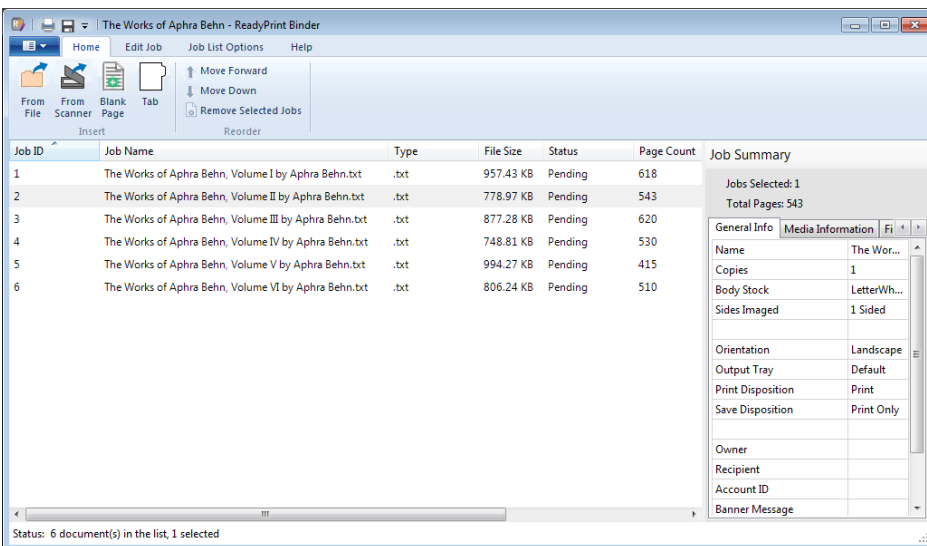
The Works of Aphra Behn - ReadyPrint Binder

Home | Edit Job | Job List Options | Help

From File | From Scanner | Blank Page | Tab
Insert

Move Forward
Move Down
Remove Selected Jobs
Reorder

| Job ID | Job Name | Type | File Size | Status | Page Count |
|---|---|---|---|---|---|
| 1 | The Works of Aphra Behn, Volume I by Aphra Behn.txt | .txt | 957.43 KB | Pending | 618 |
| 2 | The Works of Aphra Behn, Volume II by Aphra Behn.txt | .txt | 778.97 KB | Pending | 543 |
| 3 | The Works of Aphra Behn, Volume III by Aphra Behn.txt | .txt | 877.28 KB | Pending | 620 |
| 4 | The Works of Aphra Behn, Volume IV by Aphra Behn.txt | .txt | 748.81 KB | Pending | 530 |
| 5 | The Works of Aphra Behn, Volume V by Aphra Behn.txt | .txt | 994.27 KB | Pending | 415 |
| 6 | The Works of Aphra Behn, Volume VI by Aphra Behn.txt | .txt | 806.24 KB | Pending | 510 |

Job Summary

Jobs Selected: 1
Total Pages: 543

General Info | Media Information | Fi

| Name | The Wor... |
|---|---|
| Copies | 1 |
| Body Stock | LetterWh... |
| Sides Imaged | 1 Sided |
| | |
| Orientation | Landscape |
| Output Tray | Default |
| Print Disposition | Print |
| Save Disposition | Print Only |
| | |
| Owner | |
| Recipient | |
| Account ID | |
| Banner Message | |

Status: 6 document(s) in the list, 1 selected